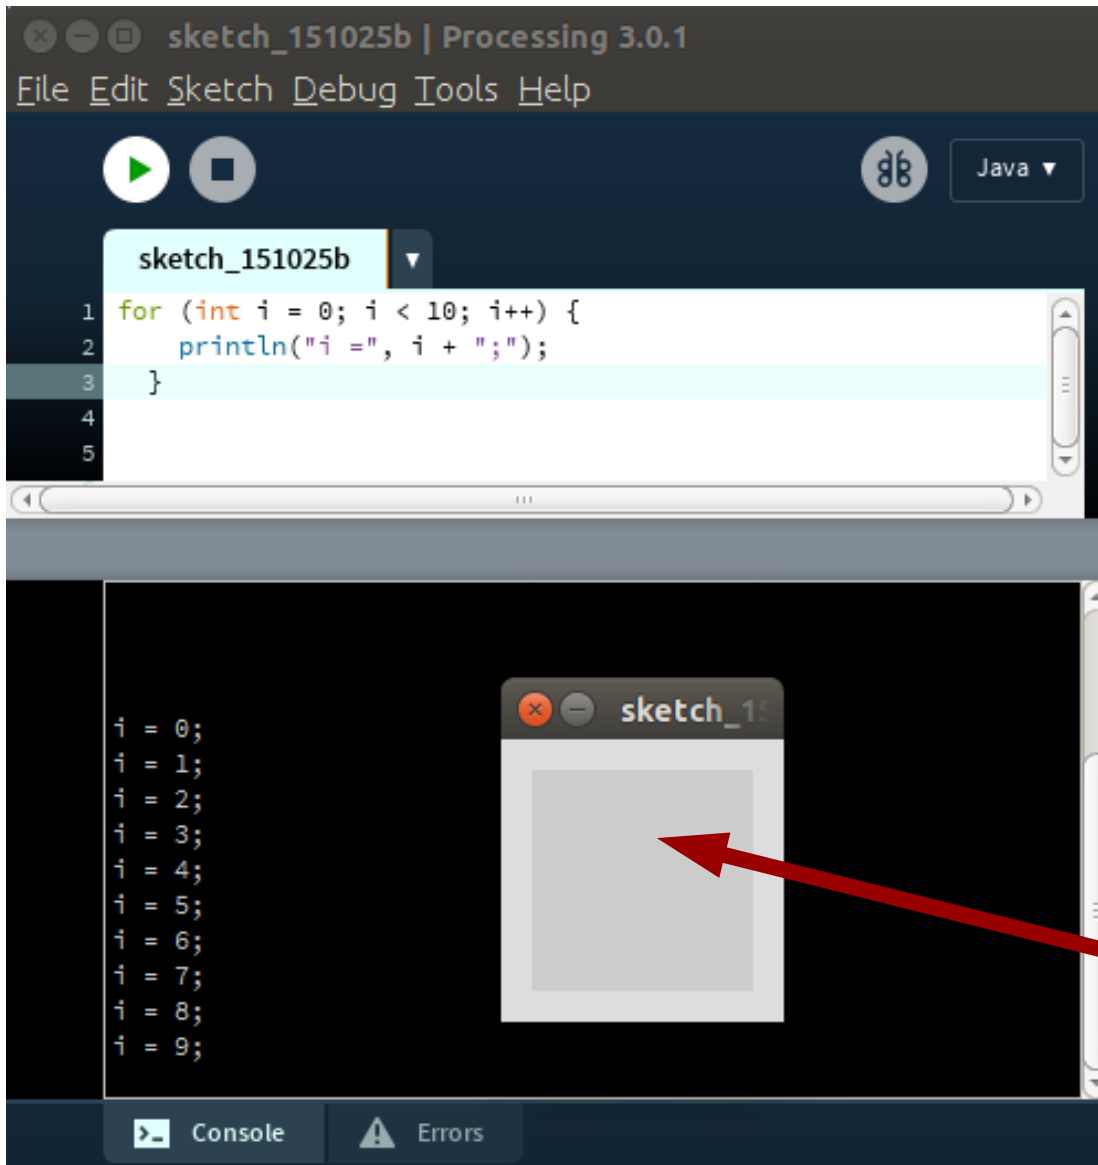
sketch_151025b | Processing 3.0.1

File Edit Sketch Debug Tools Help

Java ▼

sketch_151025b

1 for (int i = 0; i < 10; i++) {
2 println("i =", i + ";");
3 }
4
5

i = 0;
i = 1;
i = 2;
i = 3;
i = 4;
i = 5;
i = 6;
i = 7;
i = 8;
i = 9;

sketch_1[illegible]

Console Errors